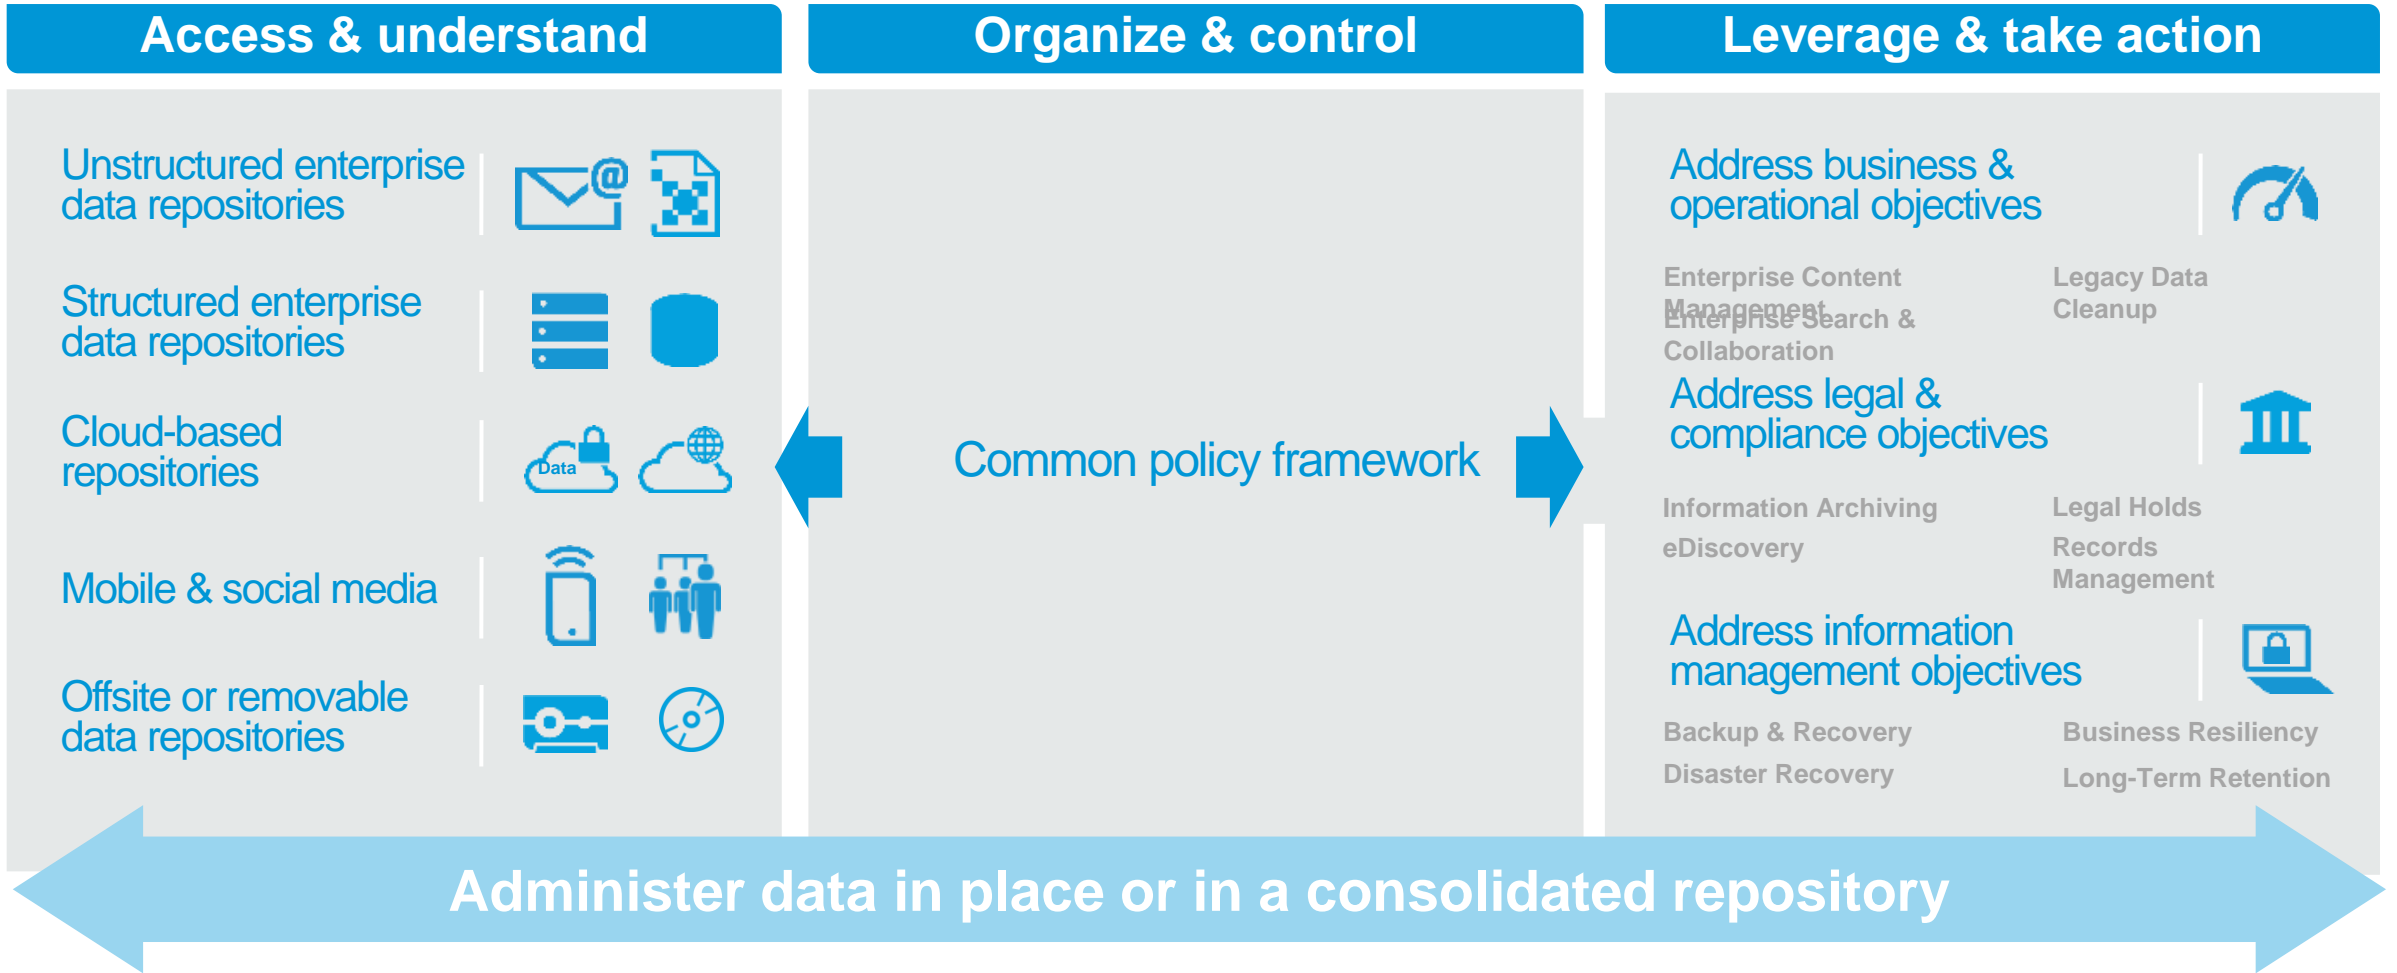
Access & understand

Unstructured enterprise data repositories

Structured enterprise data repositories

Cloud-based repositories

Data

Mobile & social media

Offsite or removable data repositories

Organize & control

Common policy framework

Leverage & take action

Address business & operational objectives

Enterprise Content Management

Enterprise Search & Collaboration

Legacy Data Cleanup

Address legal & compliance objectives

Information Archiving

eDiscovery

Legal Holds

Records Management

Address information management objectives

Backup & Recovery

Disaster Recovery

Business Resiliency

Long-Term Retention

Administer data in place or in a consolidated repository